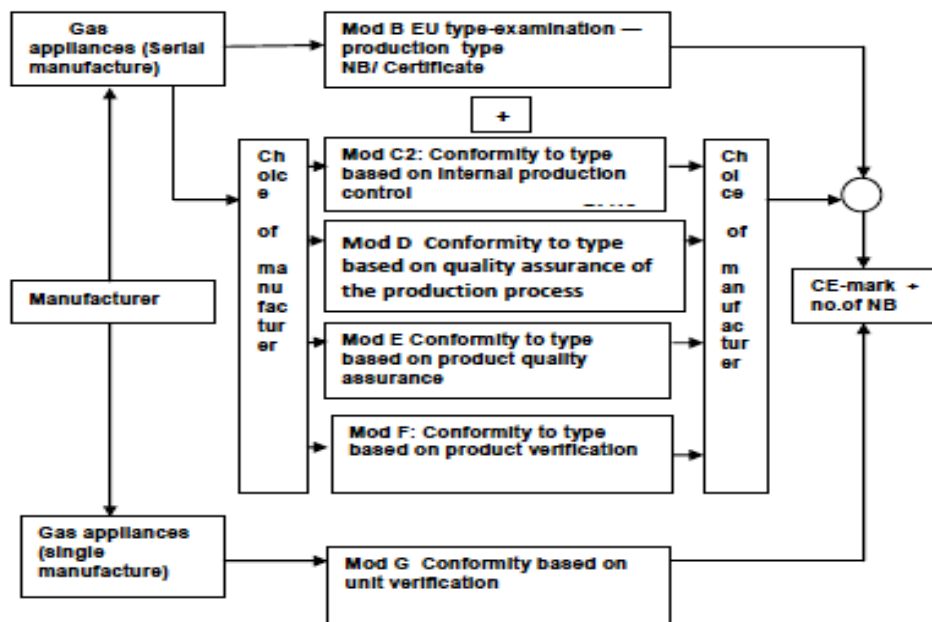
Gas appliances (Serial manufacture)

Mod B EU type-examination — production type NB/ Certificate

+

Choice of manufacturer

Mod C2: Conformity to type based on internal production control

Mod D Conformity to type based on quality assurance of the production process

Mod E Conformity to type based on product quality assurance

Mod F: Conformity to type based on product verification

Choice of manufacturer

Manufacturer

CE-mark + no.of NB

Gas appliances (single manufacture)

Mod G Conformity based on unit verification